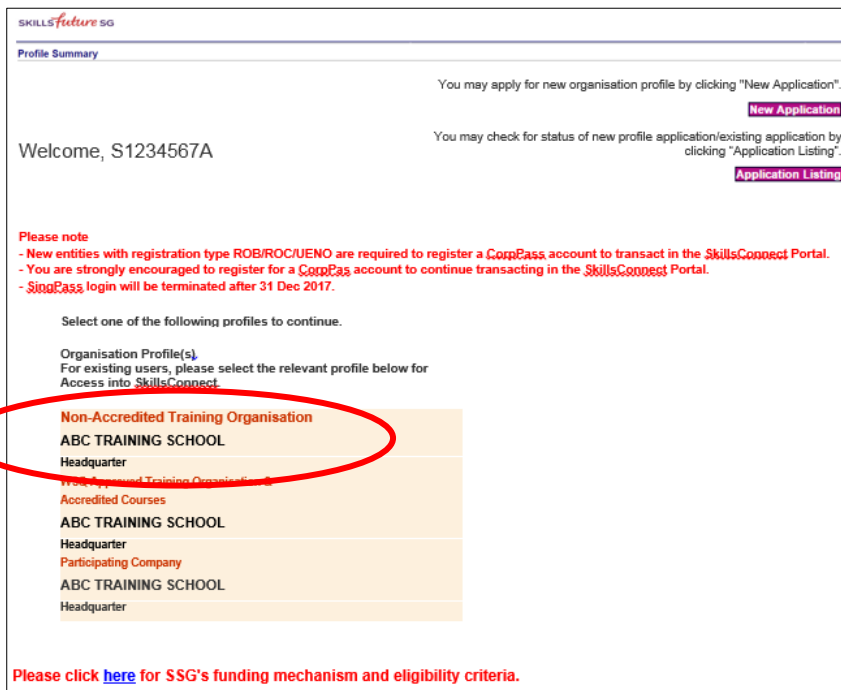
SKILLSfuture SG

Profile Summary

You may apply for new organisation profile by clicking "New Application".

New Application

Welcome, S1234567A

You may check for status of new profile application/existing application by clicking "Application Listing".

Application Listing

Please note
- New entities with registration type ROB/ROC/UENO are required to register a CorpPass account to transact in the SkillsConnect Portal.
- You are strongly encouraged to register for a CorpPas account to continue transacting in the SkillsConnect Portal.
- SingPass login will be terminated after 31 Dec 2017.

Select one of the following profiles to continue.

Organisation Profile(s)
For existing users, please select the relevant profile below for Access into SkillsConnect

Non-Accredited Training Organisation
ABC TRAINING SCHOOL
Headquarter

WSQ Approved Training Organisation & Accredited Courses
ABC TRAINING SCHOOL
Headquarter

Participating Company
ABC TRAINING SCHOOL
Headquarter

Please click here for SSG's funding mechanism and eligibility criteria.